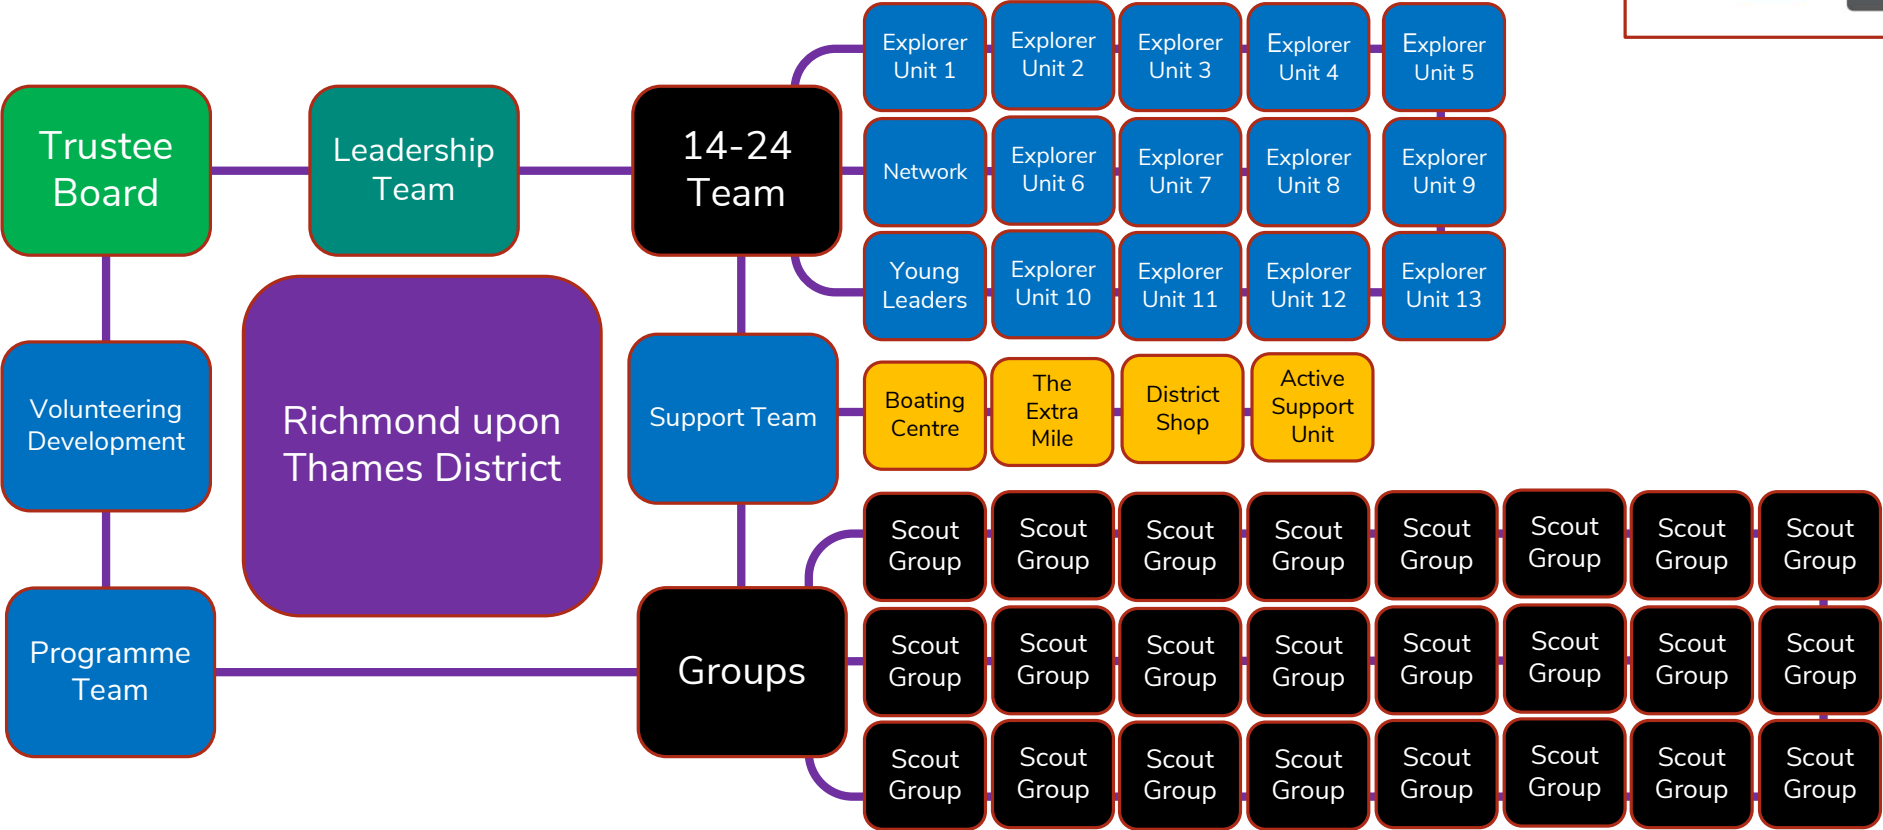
Trustee Board

Leadership Team

14-24 Team

Explorer Unit 1

Explorer Unit 2

Explorer Unit 3

Explorer Unit 4

Explorer Unit 5

Network

Explorer Unit 6

Explorer Unit 7

Explorer Unit 8

Explorer Unit 9

Young Leaders

Explorer Unit 10

Explorer Unit 11

Explorer Unit 12

Explorer Unit 13

Volunteering Development

Richmond upon Thames District

Support Team

Boating Centre

The Extra Mile

District Shop

Active Support Unit

Programme Team

Groups

Scout Group

Scout Group

Scout Group

Scout Group

Scout Group

Scout Group

Scout Group

Scout Group

Scout Group

Scout Group

Scout Group

Scout Group

Scout Group

Scout Group

Scout Group

Scout Group

Scout Group

Scout Group

Scout Group

Scout Group

Scout Group

Scout Group

Scout Group

Scout Group